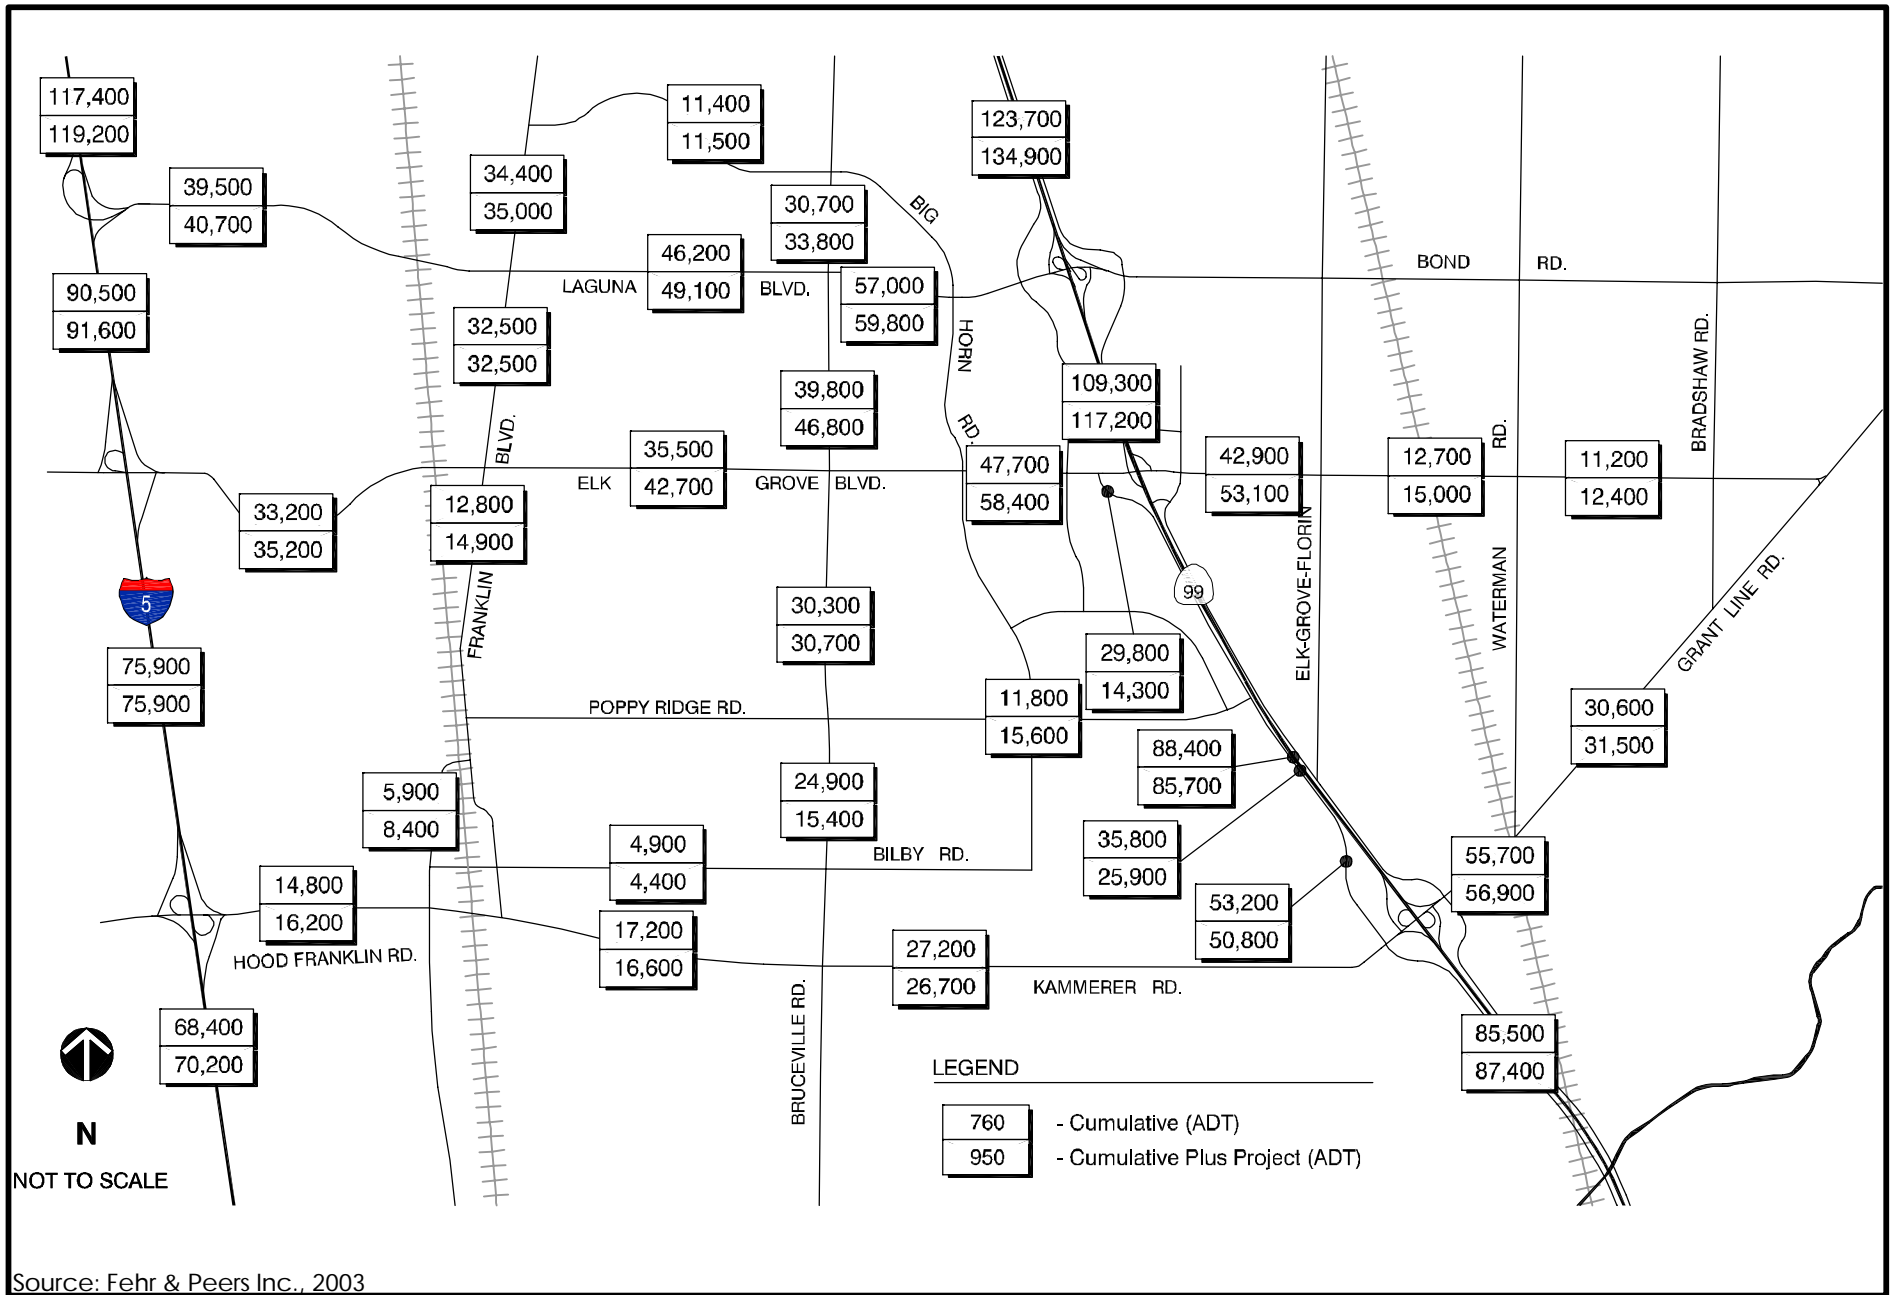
117,400
119,200

39,500
40,700

34,400
35,000

11,400
11,500

123,700
134,900

30,700
33,800

BIG

46,200
49,100

LAGUNA BLVD.

57,000
59,800

BOND RD.

90,500
91,600

32,500
32,500

HORN

RD.

39,800
46,800

109,300
117,200

BRADSHAW RD.

RD.

35,500
42,700

ELK GROVE BLVD.

47,700
58,400

42,900
53,100

12,700
15,000

11,200
12,400

33,200
35,200

BLVD.

12,800
14,900

5

99

30,300
30,700

ELK-GROVE-FLORIN

WATERMAN

GRANT LINE RD.

FRANKLIN

75,900
75,900

29,800
14,300

POPPY RIDGE RD.

11,800
15,600

30,600
31,500

88,400
85,700

5,900
8,400

24,900
15,400

4,900
4,400

BILBY RD.

35,800
25,900

55,700
56,900

14,800
16,200

17,200
16,600

53,200
50,800

HOOD FRANKLIN RD.

27,200
26,700

KAMMERER RD.

BRUCEVILLE RD.

68,400
70,200

85,500
87,400

LEGEND

| 760 | - Cumulative (ADT) |
|---|---|
| 950 | - Cumulative Plus Project (ADT) |

N

NOT TO SCALE

Source: Fehr & Peers Inc., 2003